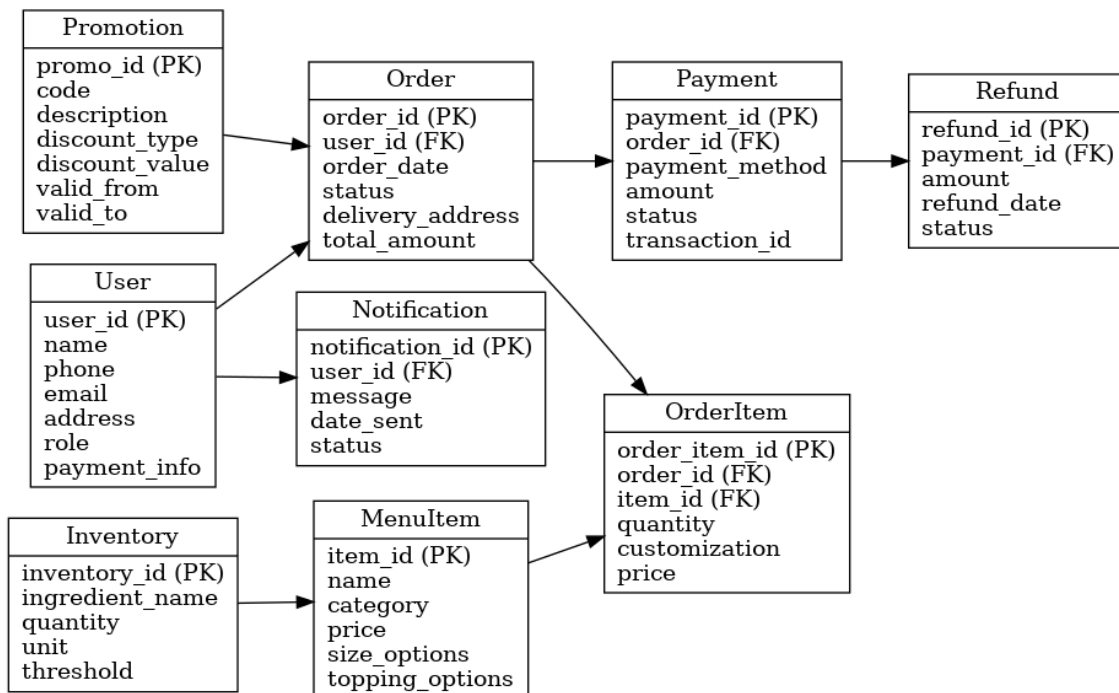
Promotion
promo_id (PK)
code
description
discount_type
discount_value
valid_from
valid_to

Order
order_id (PK)
user_id (FK)
order_date
status
delivery_address
total_amount

Payment
payment_id (PK)
order_id (FK)
payment_method
amount
status
transaction_id

Refund
refund_id (PK)
payment_id (FK)
amount
refund_date
status

User
user_id (PK)
name
phone
email
address
role
payment_info

Notification
notification_id (PK)
user_id (FK)
message
date_sent
status

OrderItem
order_item_id (PK)
order_id (FK)
item_id (FK)
quantity
customization
price

Inventory
inventory_id (PK)
ingredient_name
quantity
unit
threshold

MenuItem
item_id (PK)
name
category
price
size_options
topping_options